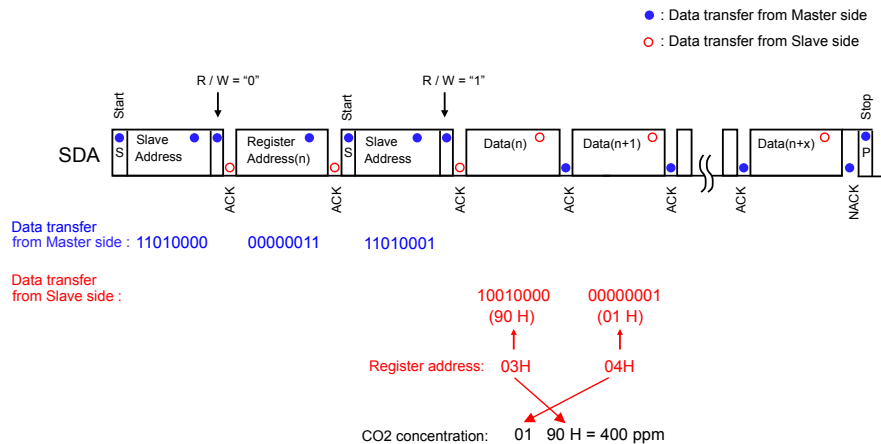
: Data transfer from Master side
: Data transfer from Slave side

R / W = "0"
R / W = "1"

Start
Start
Stop

SDA
S
Slave Address
Register Address(n)
S
Slave Address
Data(n)
Data(n+1)
Data(n+x)
P

ACK
ACK
ACK
ACK
ACK
ACK
NACK

Data transfer from Master side : 11010000 00000011 11010001

Data transfer from Slave side :

10010000
(90 H)

00000001
(01 H)

Register address: 03H 04H

CO2 concentration: 01 90 H = 400 ppm